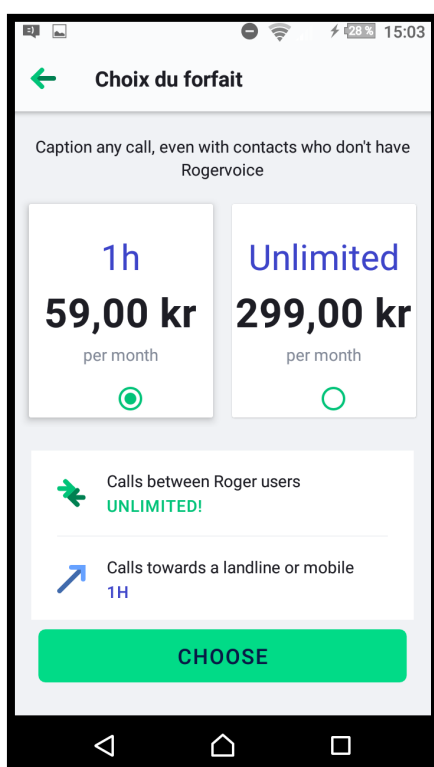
28 % 15:03

Choix du forfait

Caption any call, even with contacts who don't have Rogervoice

1h
59,00 kr
per month

Unlimited
299,00 kr
per month

Calls between Roger users
UNLIMITED!

Calls towards a landline or mobile
1H

CHOOSE